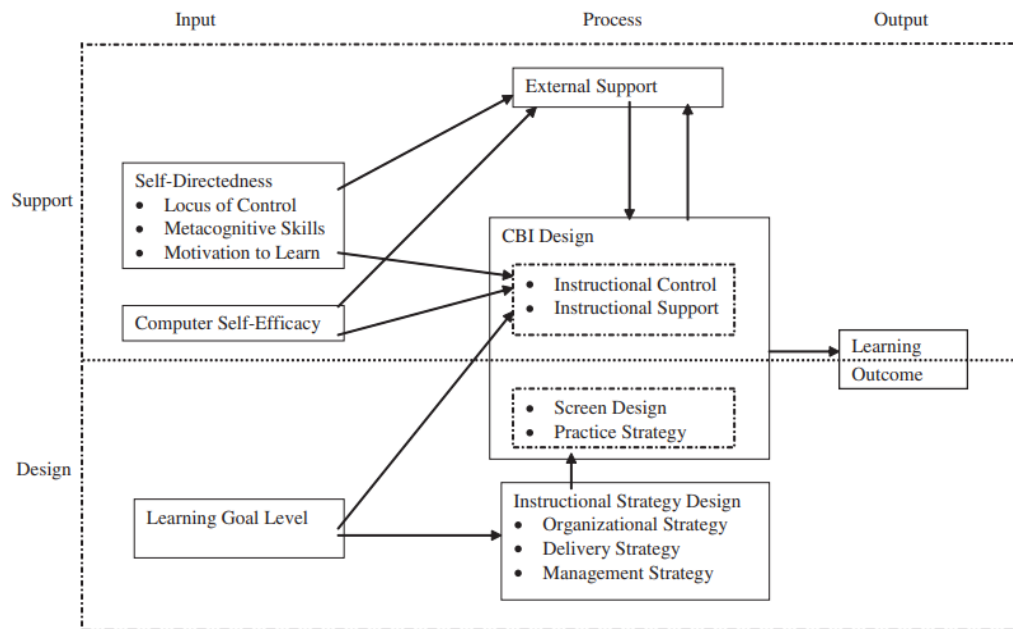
Input

Process

Output

Support

Design

External Support

Self-Directedness
• Locus of Control
• Metacognitive Skills
• Motivation to Learn

Computer Self-Efficacy

CBI Design

• Instructional Control
• Instructional Support

• Screen Design
• Practice Strategy

Learning Outcome

Learning Goal Level

Instructional Strategy Design
• Organizational Strategy
• Delivery Strategy
• Management Strategy